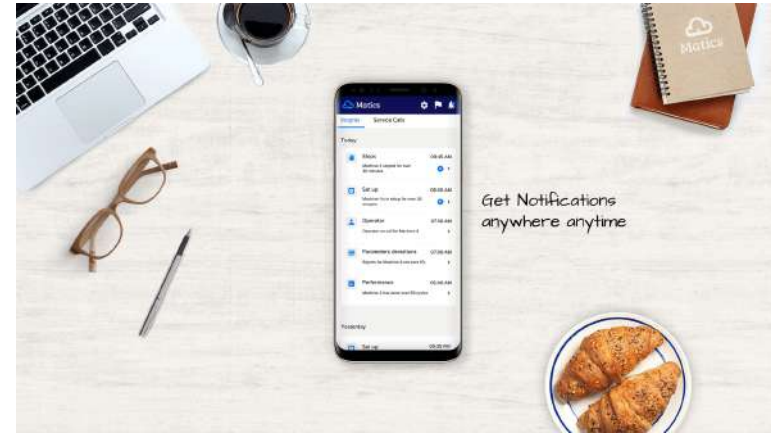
Matics

Matics

Insights Service Calls

Today

Stops 08:45 AM
Machine 3 stopped for over 30 minutes

Set up 08:00 AM
Machine 9 in setup for over 30 minutes

Operator 07:50 AM
Operator out of the Machine 6

Parameters deviations 07:00 AM
Reports for Machine 6 and over 5%

Performance 06:00 AM
Machine 3 less than over 80 cycles

Yesterday

Set up 09:30 PM

Get Notifications anywhere anytime